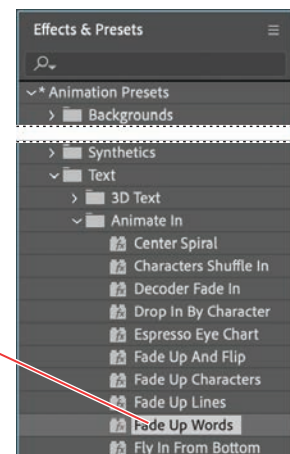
Effects & Presets

* Animation Presets
Backgrounds
Synthetics
Text
3D Text
Animate In
Center Spiral
Characters Shuffle In
Decoder Fade In
Drop In By Character
Espresso Eye Chart
Fade Up And Flip
Fade Up Characters
Fade Up Lines
Fade Up Words
Fly In From Bottom